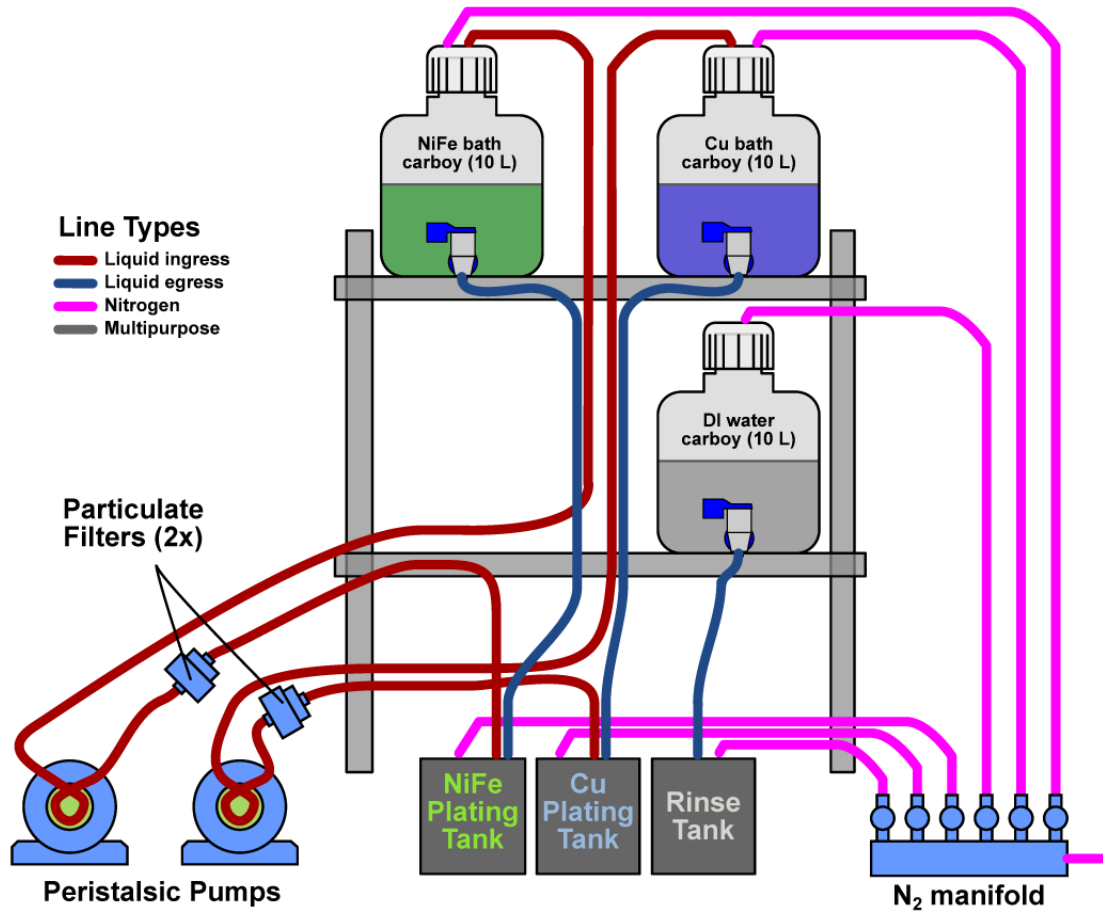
NiFe bath carboy (10 L)

Cu bath carboy (10 L)

Line Types
Liquid ingress
Liquid egress
Nitrogen
Multipurpose

DI water carboy (10 L)

Particulate Filters (2x)

NiFe Plating Tank

Cu Plating Tank

Rinse Tank

Peristalsic Pumps

$N_2$ manifold